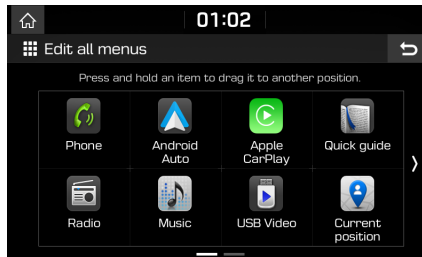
01:02

Edit all menus

Press and hold an item to drag it to another position.

| Phone | Android Auto | Apple CarPlay | Quick guide |
|---|---|---|---|
| Radio | Music | USB Video | Current position |